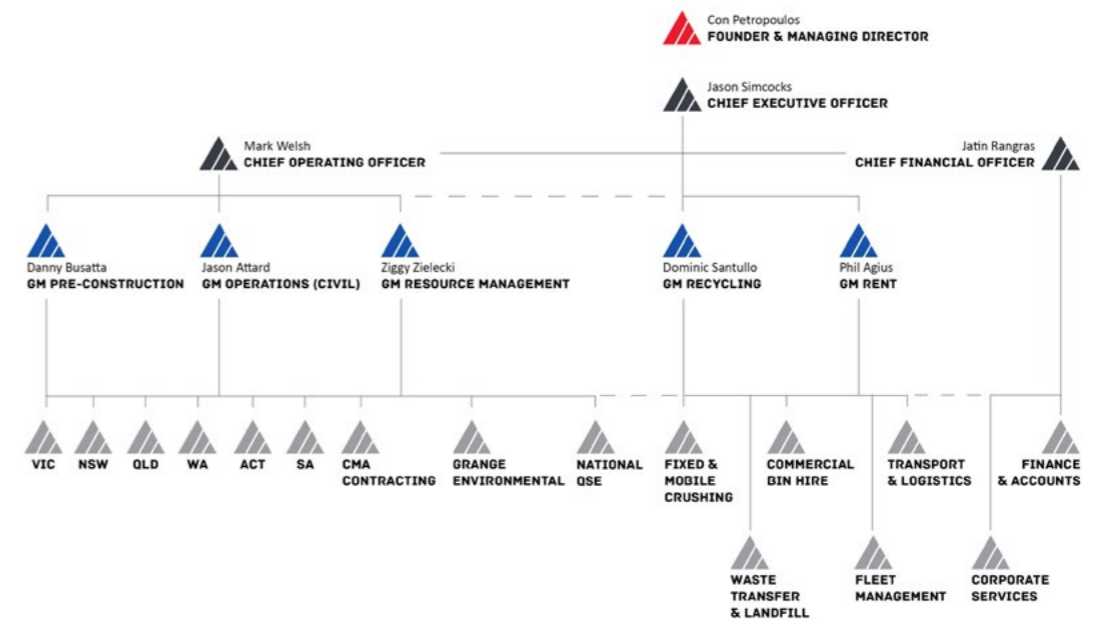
Con Petropoulos
FOUNDER & MANAGING DIRECTOR

Jason Simcocks
CHIEF EXECUTIVE OFFICER

Mark Welsh
CHIEF OPERATING OFFICER

Jatin Rangras
CHIEF FINANCIAL OFFICER

Danny Busatta
GM PRE-CONSTRUCTION

Jason Attard
GM OPERATIONS (CIVIL)

Ziggy Zielecki
GM RESOURCE MANAGEMENT

Dominic Santullo
GM RECYCLING

Phil Agius
GM RENT

VIC

NSW

QLD

WA

ACT

SA

CMA CONTRACTING

GRANGE ENVIRONMENTAL

NATIONAL QSE

FIXED & MOBILE CRUSHING

COMMERCIAL BIN HIRE

TRANSPORT & LOGISTICS

FINANCE & ACCOUNTS

WASTE TRANSFER & LANDFILL

FLEET MANAGEMENT

CORPORATE SERVICES